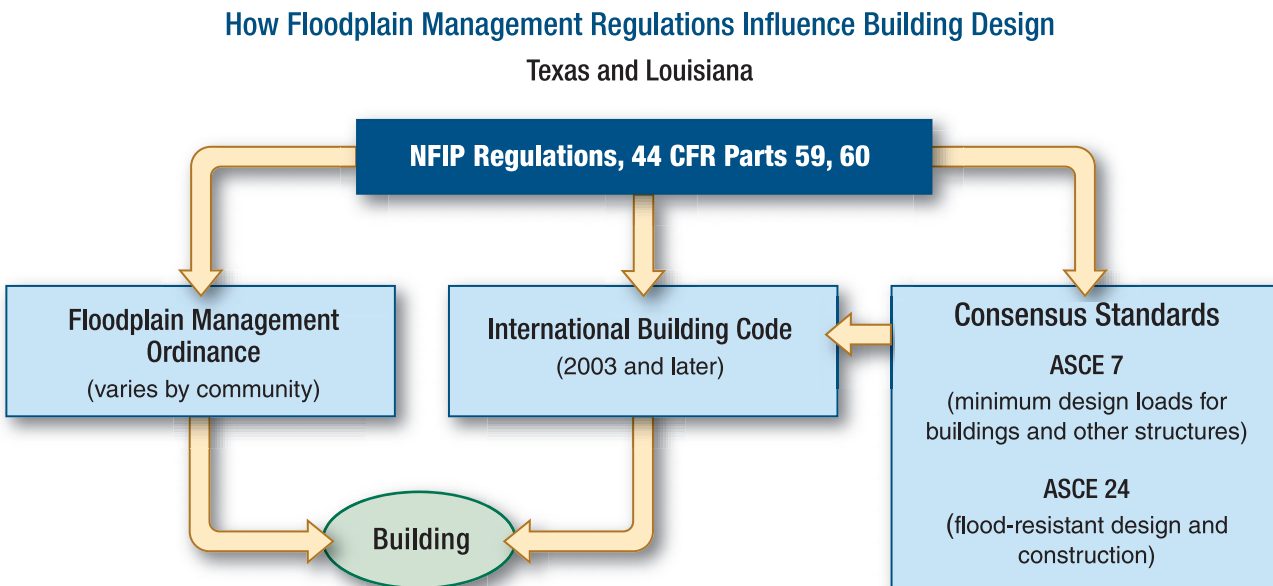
How Floodplain Management Regulations Influence Building Design

Texas and Louisiana

NFIP Regulations, 44 CFR Parts 59, 60

Floodplain Management Ordinance
(varies by community)

International Building Code
(2003 and later)

Consensus Standards

ASCE 7
(minimum design loads for buildings and other structures)

ASCE 24
(flood-resistant design and construction)

Building